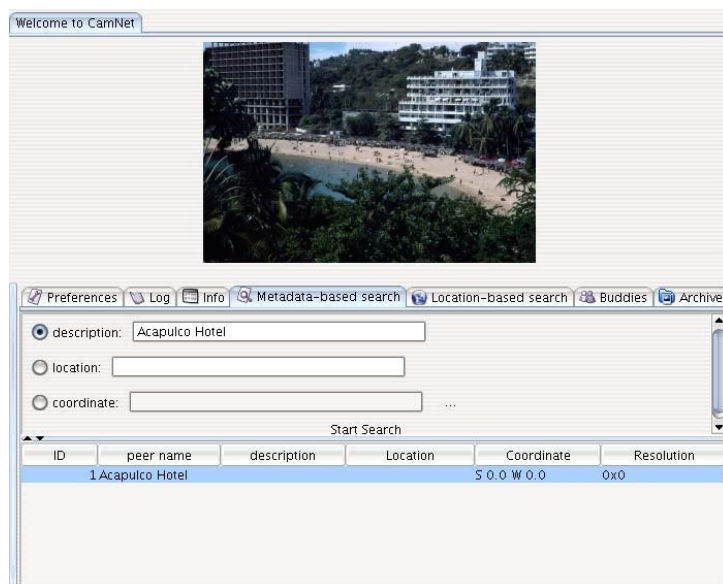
Welcome to CamNet

Preferences | Log | Info | Metadata-based search | Location-based search | Buddies | Archive

description: Acapulco Hotel

location:

coordinate: ...

Start Search

| ID | peer name | description | Location | Coordinate | Resolution |
|---|---|---|---|---|---|
| 1 | Acapulco Hotel | | | S 0.0 W 0.0 | 0x0 |